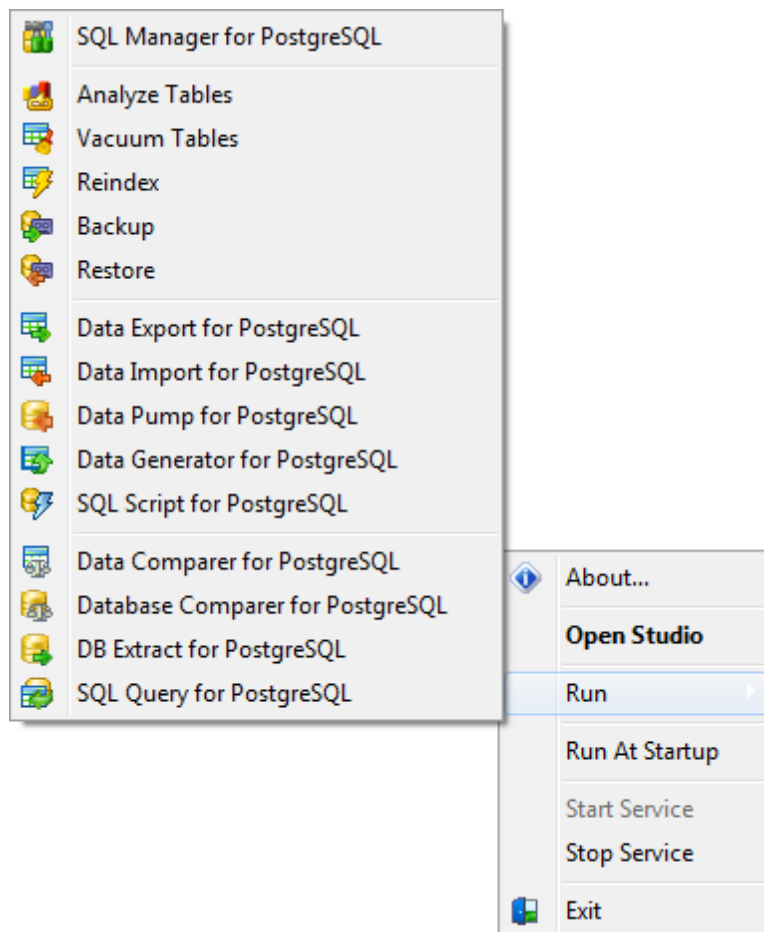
SQL Manager for PostgreSQL

Analyze Tables
Vacuum Tables
Reindex
Backup
Restore

Data Export for PostgreSQL
Data Import for PostgreSQL
Data Pump for PostgreSQL
Data Generator for PostgreSQL
SQL Script for PostgreSQL

Data Comparer for PostgreSQL
Database Comparer for PostgreSQL
DB Extract for PostgreSQL
SQL Query for PostgreSQL

About...

Open Studio

Run

Run At Startup

Start Service
Stop Service

Exit